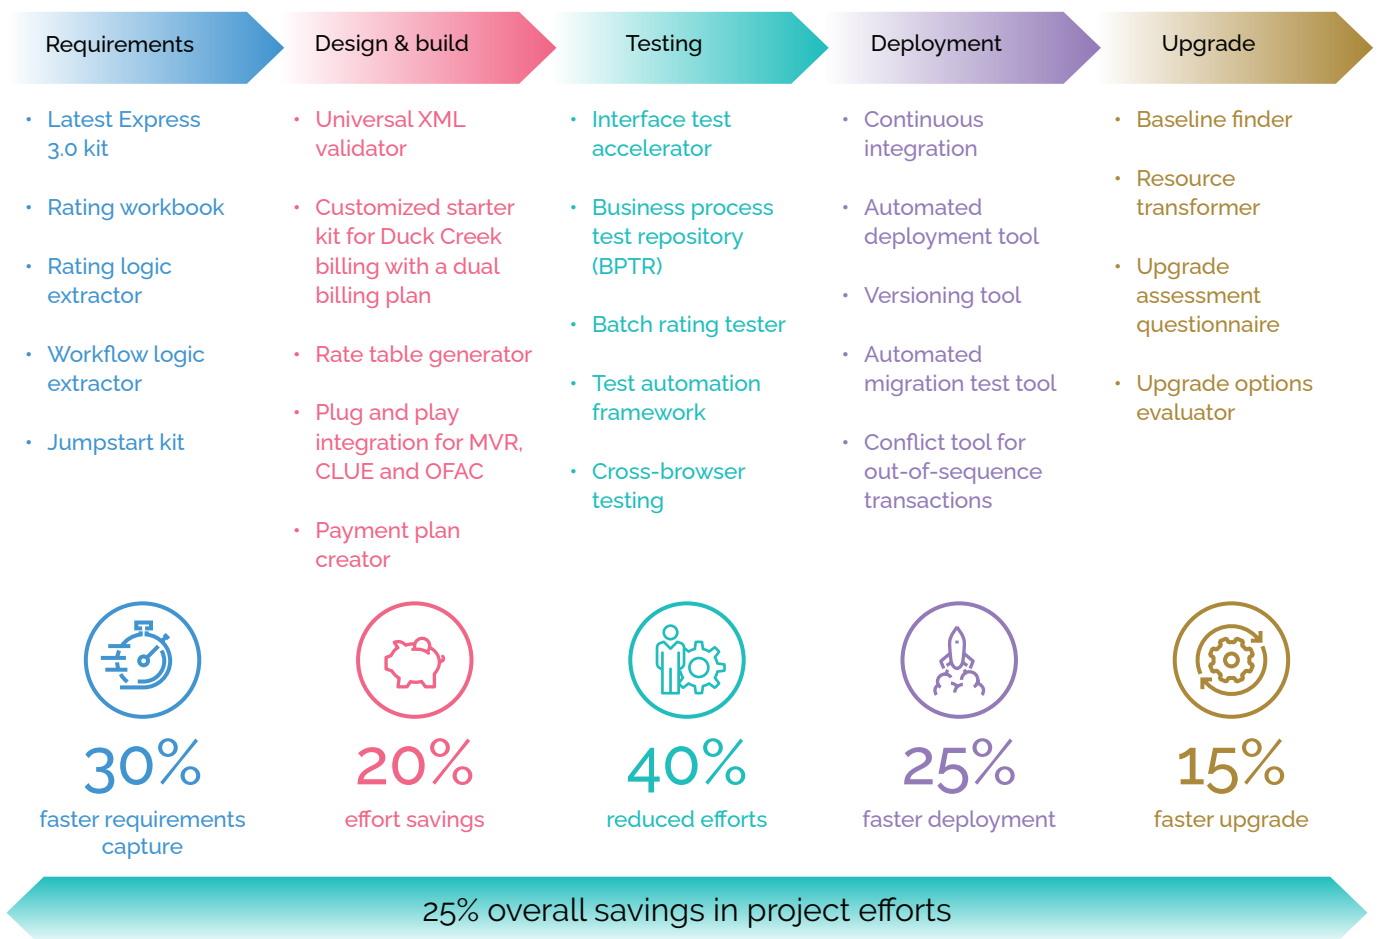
Requirements

- Latest Express 3.0 kit
- Rating workbook
- Rating logic extractor
- Workflow logic extractor
- Jumpstart kit

Design & build

- Universal XML validator
- Customized starter kit for Duck Creek billing with a dual billing plan
- Rate table generator
- Plug and play integration for MVR, CLUE and OFAC
- Payment plan creator

Testing

- Interface test accelerator
- Business process test repository (BPTR)
- Batch rating tester
- Test automation framework
- Cross-browser testing

Deployment

- Continuous integration
- Automated deployment tool
- Versioning tool
- Automated migration test tool
- Conflict tool for out-of-sequence transactions

Upgrade

- Baseline finder
- Resource transformer
- Upgrade assessment questionnaire
- Upgrade options evaluator

30%
faster requirements capture

20%
effort savings

40%
reduced efforts

25%
faster deployment

15%
faster upgrade

25% overall savings in project efforts